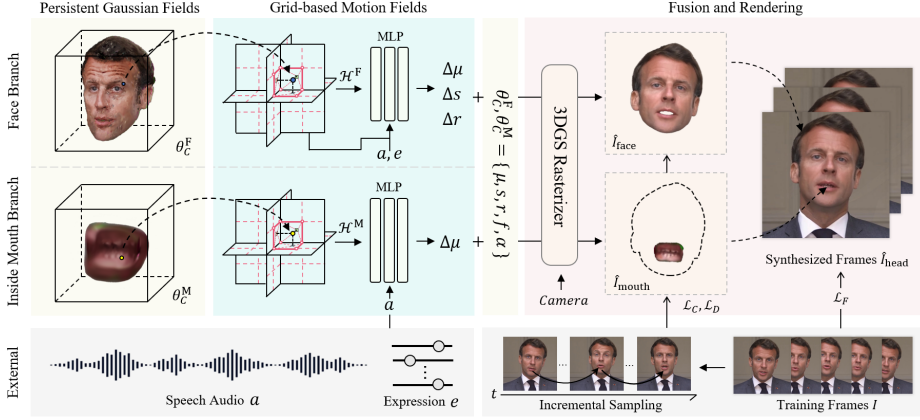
Persistent Gaussian Fields

Grid-based Motion Fields

Fusion and Rendering

Face Branch

$\theta_C^{\mathrm{F}}$

$\mathcal{H}^{\mathrm{F}}$

MLP

$\Delta\mu$
$\Delta s$
$\Delta r$

$a, e$

$+$

$\theta_C^{\mathrm{F}}, \theta_C^{\mathrm{M}} = \{\mu, s, r, f, \alpha\}$

3DGS Rasterizer

$\hat{I}_{\mathrm{face}}$

Inside Mouth Branch

$\theta_C^{\mathrm{M}}$

$\mathcal{H}^{\mathrm{M}}$

MLP

$\Delta\mu$

$+$

$a$

Camera

$\hat{I}_{\mathrm{mouth}}$

$\mathcal{L}_C, \mathcal{L}_D$

Synthesized Frames $\hat{I}_{\mathrm{head}}$

$\mathcal{L}_F$

External

Speech Audio $a$

Expression $e$

$t$

...

...

Incremental Sampling

Training Frames $I$